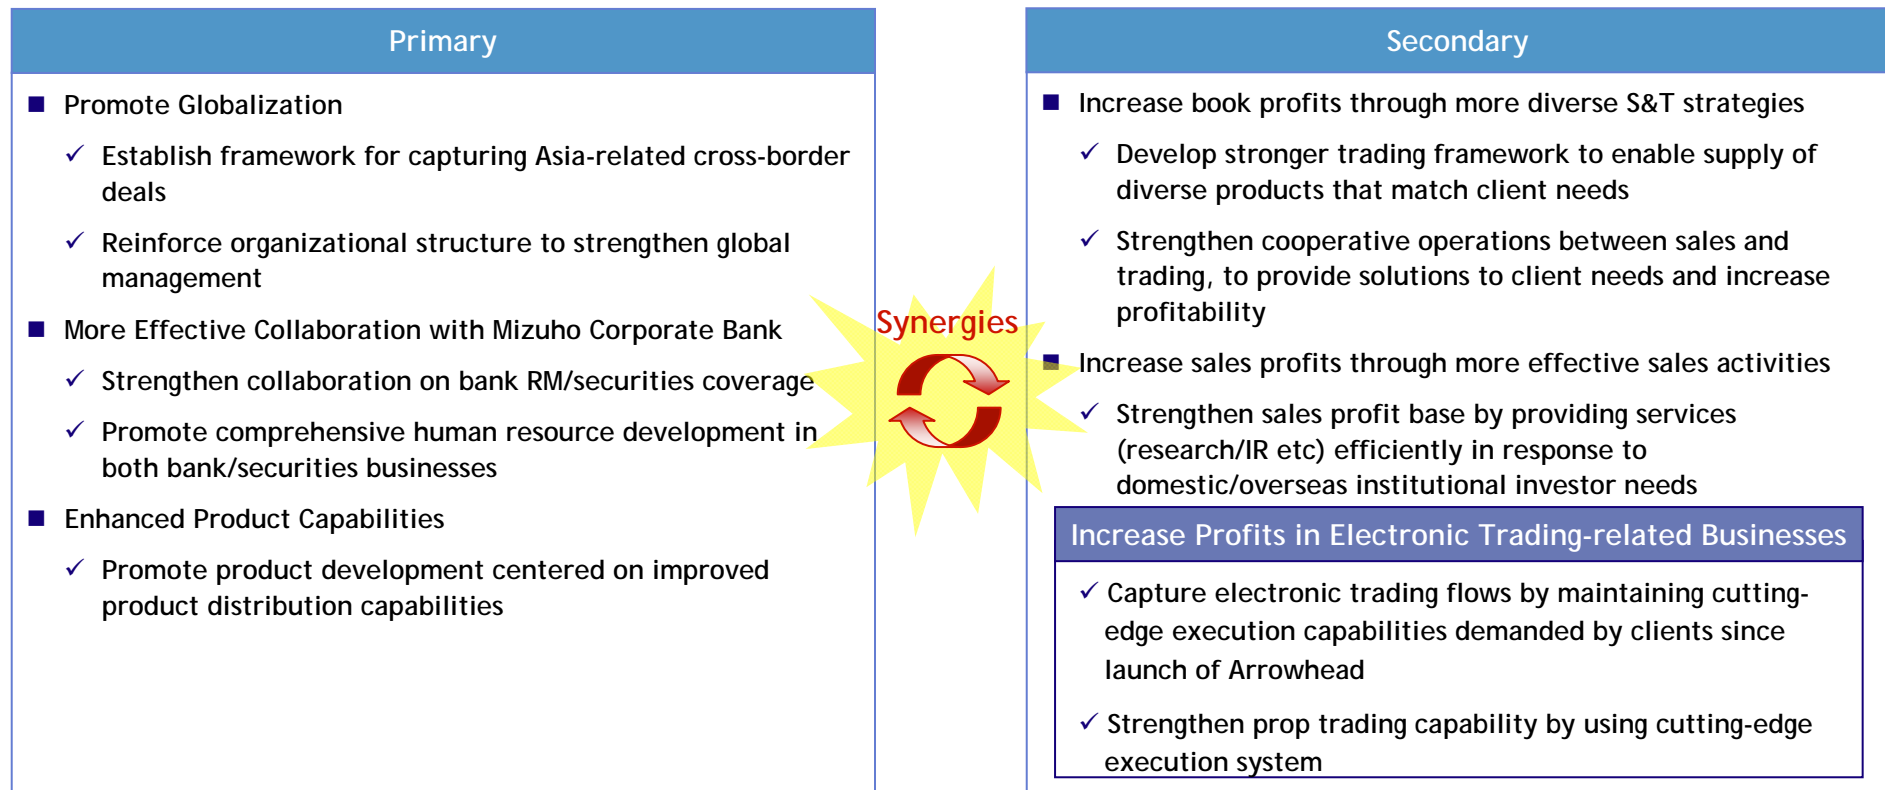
Primary

■ Promote Globalization

✓ Establish framework for capturing Asia-related cross-border deals

✓ Reinforce organizational structure to strengthen global management

■ More Effective Collaboration with Mizuho Corporate Bank

✓ Strengthen collaboration on bank RM/securities coverage

✓ Promote comprehensive human resource development in both bank/securities businesses

■ Enhanced Product Capabilities

✓ Promote product development centered on improved product distribution capabilities

Synergies

Secondary

■ Increase book profits through more diverse S&T strategies

✓ Develop stronger trading framework to enable supply of diverse products that match client needs

✓ Strengthen cooperative operations between sales and trading, to provide solutions to client needs and increase profitability

■ Increase sales profits through more effective sales activities

✓ Strengthen sales profit base by providing services (research/IR etc) efficiently in response to domestic/overseas institutional investor needs

Increase Profits in Electronic Trading-related Businesses

✓ Capture electronic trading flows by maintaining cutting-edge execution capabilities demanded by clients since launch of Arrowhead

✓ Strengthen prop trading capability by using cutting-edge execution system